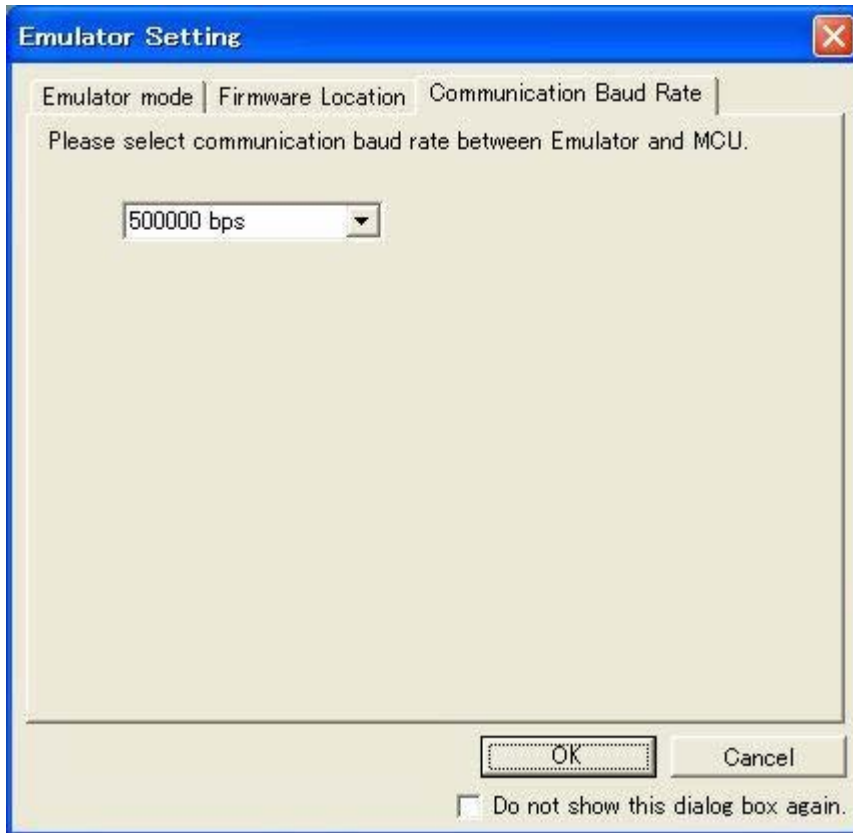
Emulator Setting

Emulator mode | Firmware Location | Communication Baud Rate

Please select communication baud rate between Emulator and MCU.

500000 bps

OK

Cancel

Do not show this dialog box again.